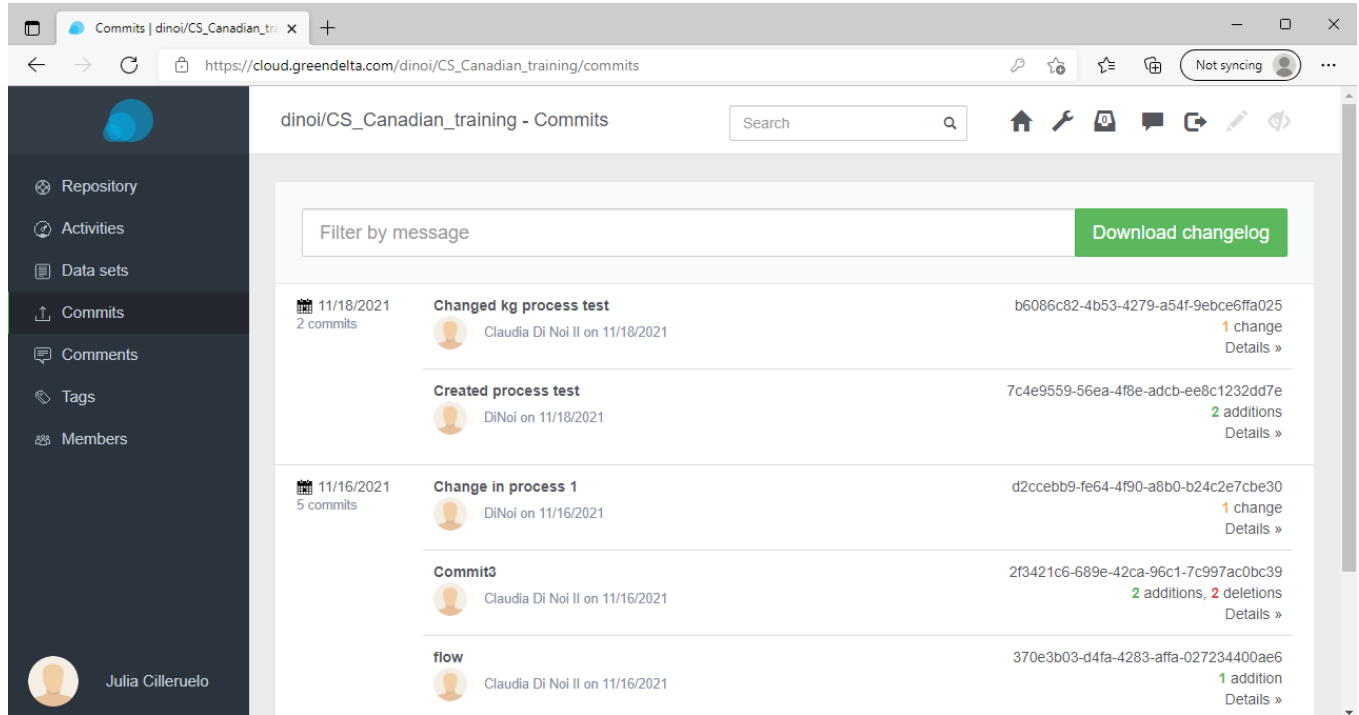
Commits | dinoi/CS_Canadian_tra

https://cloud.greendelta.com/dinoi/CS_Canadian_training/commits

Not syncing

Repository
Activities
Data sets
Commits
Comments
Tags
Members

Julia Cilleruelo

dinoi/CS_Canadian_training - Commits

Search

Filter by message

Download changelog

11/18/2021
2 commits

Changed kg process test
Claudia Di Noi II on 11/18/2021
b6086c82-4b53-4279-a54f-9ebce6ffa025
1 change
Details »

Created process test
DiNoi on 11/18/2021
7c4e9559-56ea-4f8e-adcb-ee8c1232dd7e
2 additions
Details »

11/16/2021
5 commits

Change in process 1
DiNoi on 11/16/2021
d2ccebb9-fe64-4f90-a8b0-b24c2e7cbe30
1 change
Details »

Commit3
Claudia Di Noi II on 11/16/2021
2f3421c6-689e-42ca-96c1-7c997ac0bc39
2 additions, 2 deletions
Details »

flow
Claudia Di Noi II on 11/16/2021
370e3b03-d4fa-4283-affa-027234400ae6
1 addition
Details »